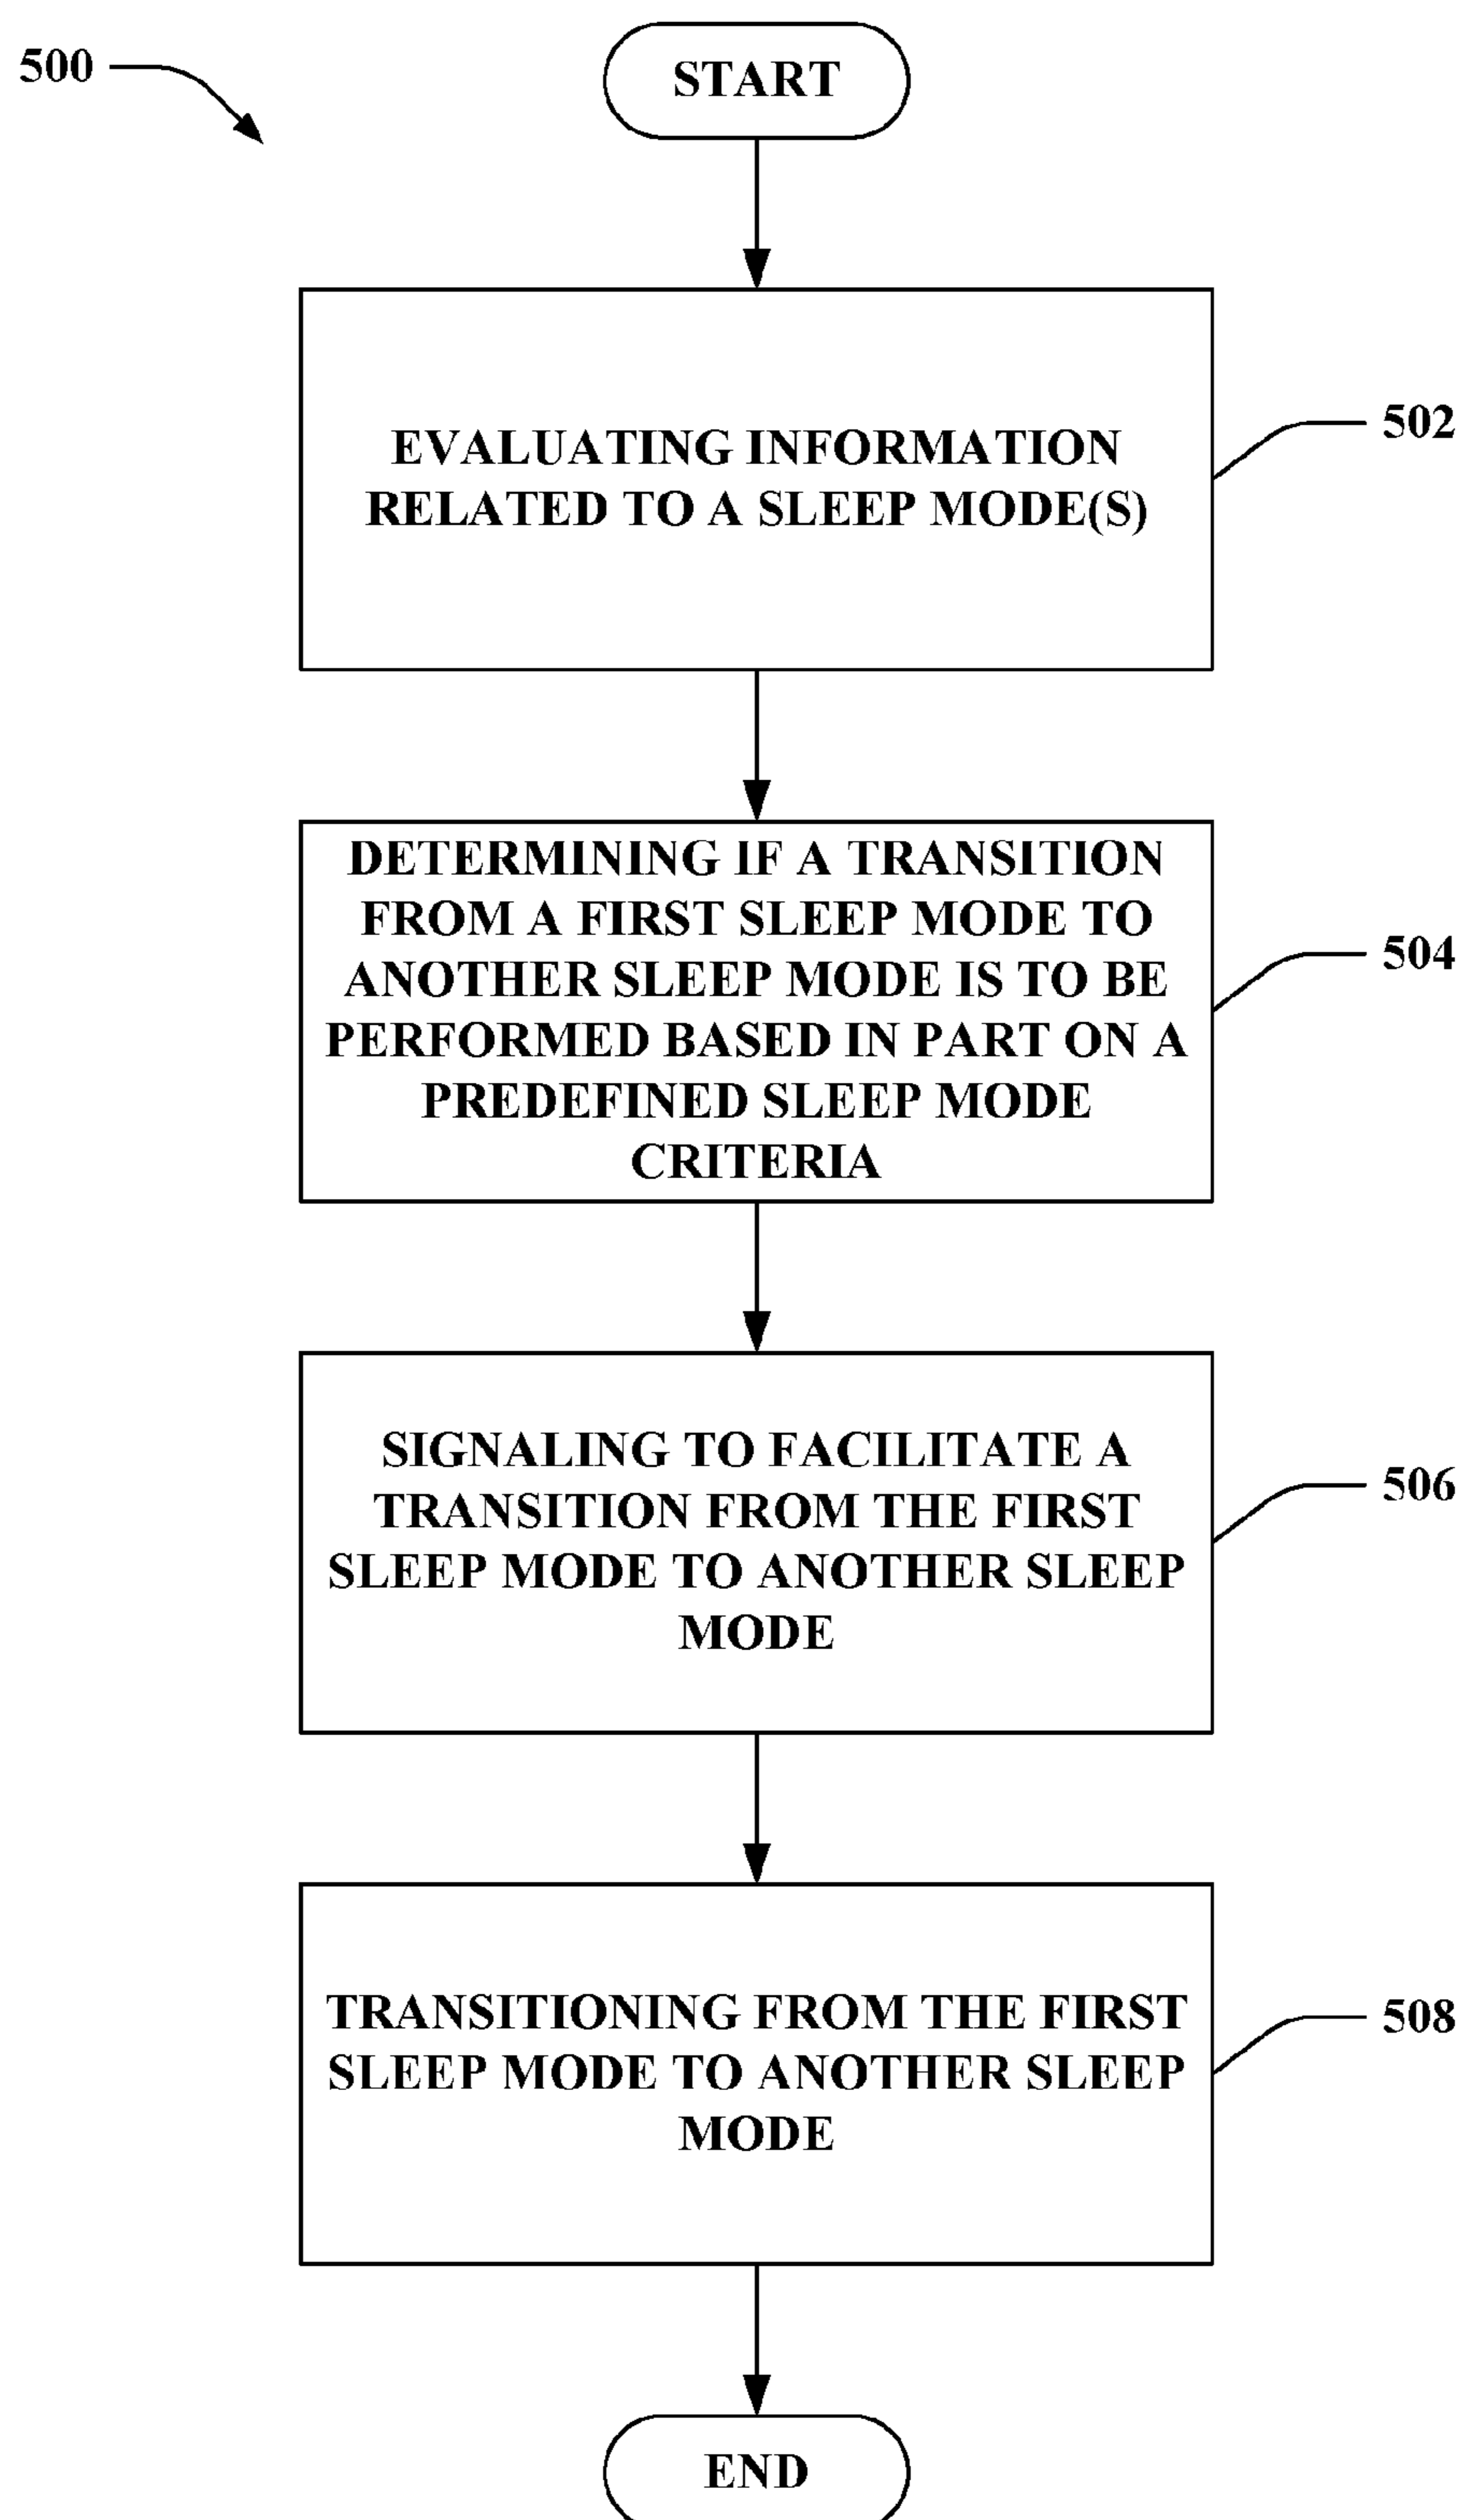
500

START

EVALUATING INFORMATION RELATED TO A SLEEP MODE(S)

502

DETERMINING IF A TRANSITION FROM A FIRST SLEEP MODE TO ANOTHER SLEEP MODE IS TO BE PERFORMED BASED IN PART ON A PREDEFINED SLEEP MODE CRITERIA

504

SIGNALING TO FACILITATE A TRANSITION FROM THE FIRST SLEEP MODE TO ANOTHER SLEEP MODE

506

TRANSITIONING FROM THE FIRST SLEEP MODE TO ANOTHER SLEEP MODE

508

END